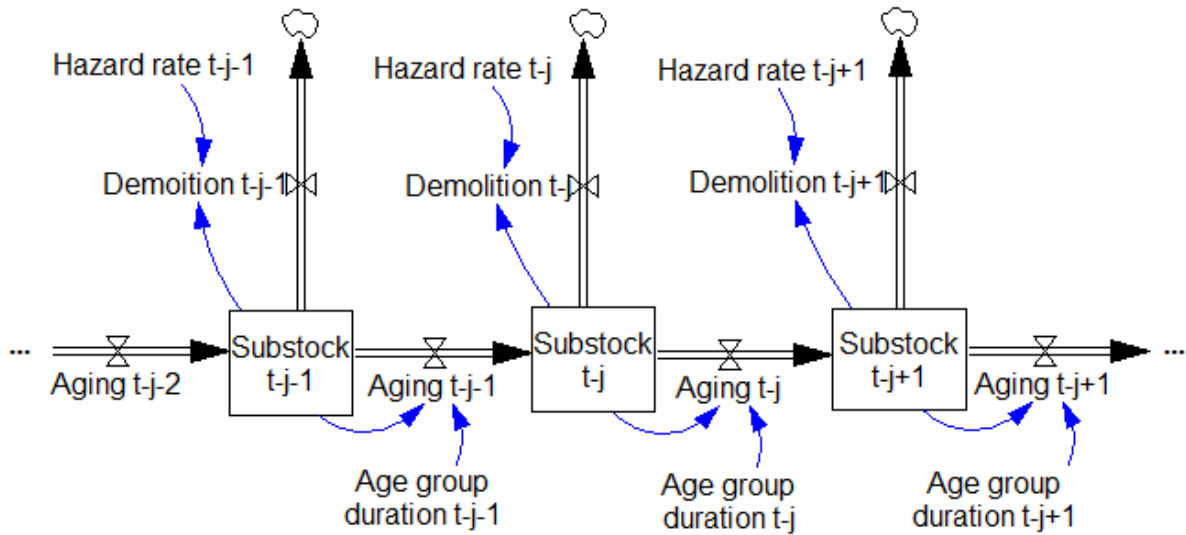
Hazard rate t-j-1
Hazard rate t-j
Hazard rate t-j+1
Demoition t-j-1
Demolition t-j
Demolition t-j+1
...
Substock t-j-1
Substock t-j
Substock t-j+1
...
Aging t-j-2
Aging t-j-1
Aging t-j
Aging t-j+1
Age group duration t-j-1
Age group duration t-j
Age group duration t-j+1